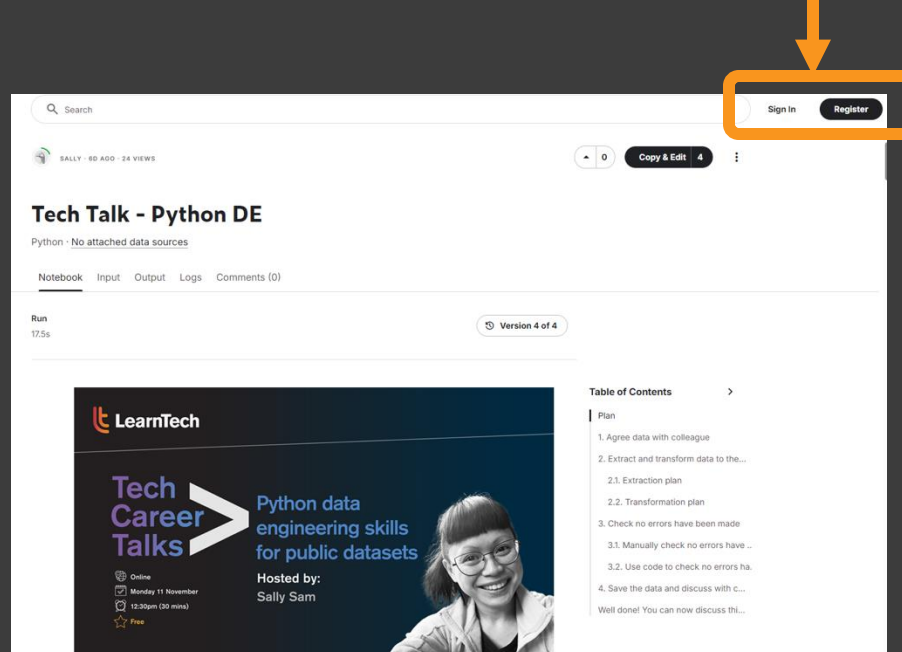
Search

Sign In Register

SALLY · 6D AGO · 24 VIEWS

0 Copy & Edit 4

Tech Talk - Python DE

Python · No attached data sources

Notebook Input Output Logs Comments (0)

Run
17.5s

Version 4 of 4

LearnTech

Tech Career Talks

Python data engineering skills for public datasets

Hosted by:
Sally Sam

Online
Monday 11 November
12:30pm (30 mins)
Free

Table of Contents

Plan
1. Agree data with colleague
2. Extract and transform data to the...
2.1. Extraction plan
2.2. Transformation plan
3. Check no errors have been made
3.1. Manually check no errors have ...
3.2. Use code to check no errors ha...
4. Save the data and discuss with c...
Well done! You can now discuss thi...